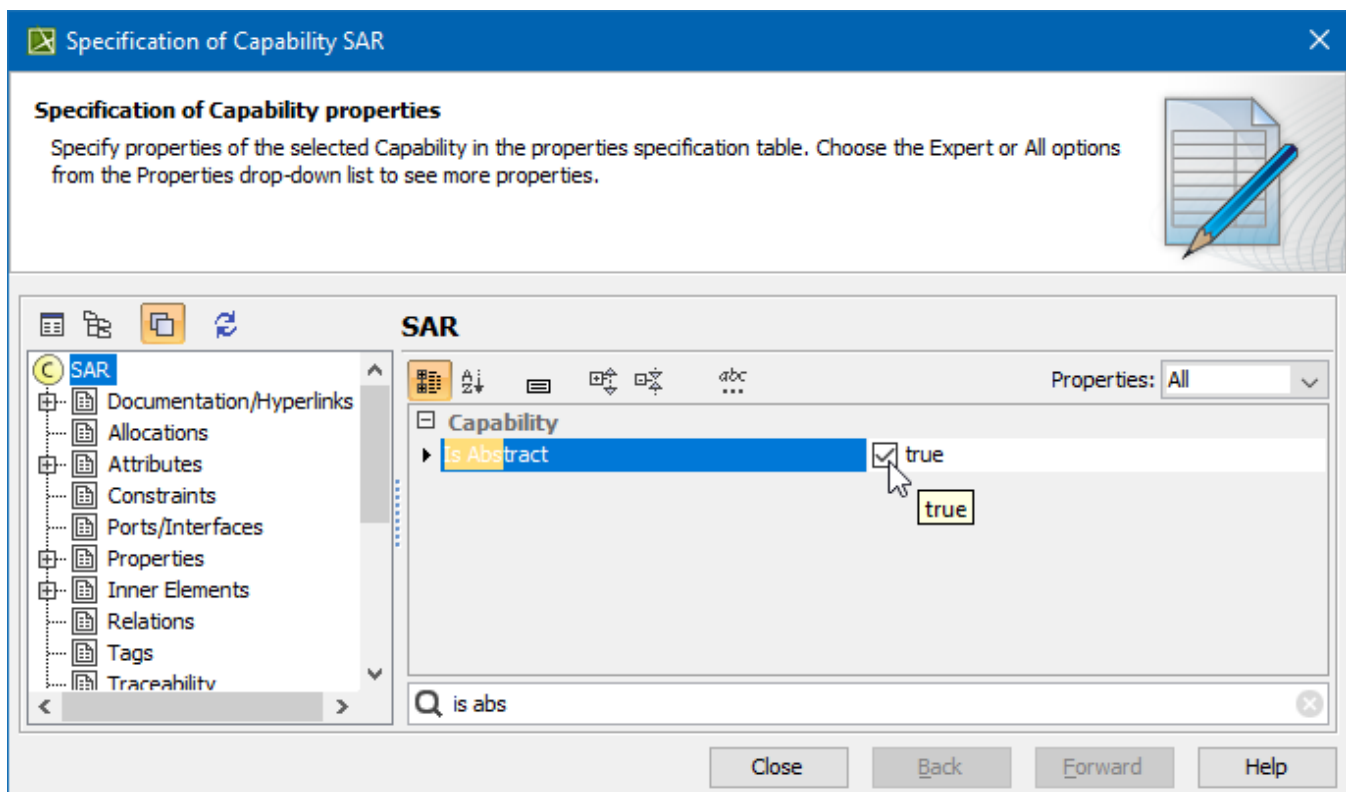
Specification of Capability SAR

Specification of Capability properties

Specify properties of the selected Capability in the properties specification table. Choose the Expert or All options from the Properties drop-down list to see more properties.

SAR

SAR
Documentation/Hyperlinks
Allocations
Attributes
Constraints
Ports/Interfaces
Properties
Inner Elements
Relations
Tags
Traceability

abc

Properties: All

Capability

Is Abstract | true

true

is abs

Close | Back | Forward | Help